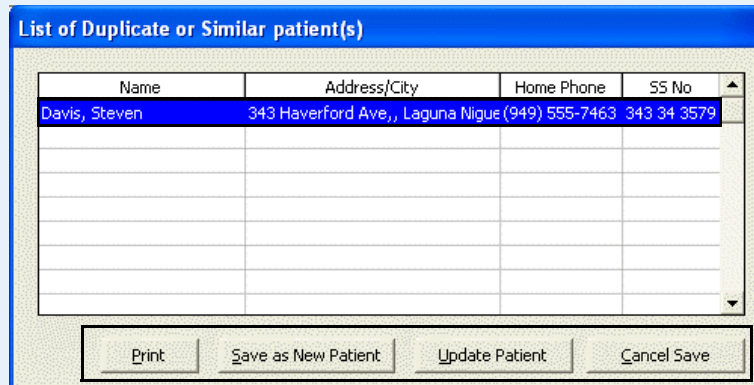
List of Duplicate or Similar patient(s)

| Name | Address/City | Home Phone | SS No |
|---|---|---|---|
| Davis, Steven | 343 Haverford Ave,, Laguna Nigue | (949) 555-7463 | 343 34 3579 |
| | | | |
| | | | |
| | | | |
| | | | |
| | | | |
| | | | |
| | | | |

Print  Save as New Patient  Update Patient  Cancel Save